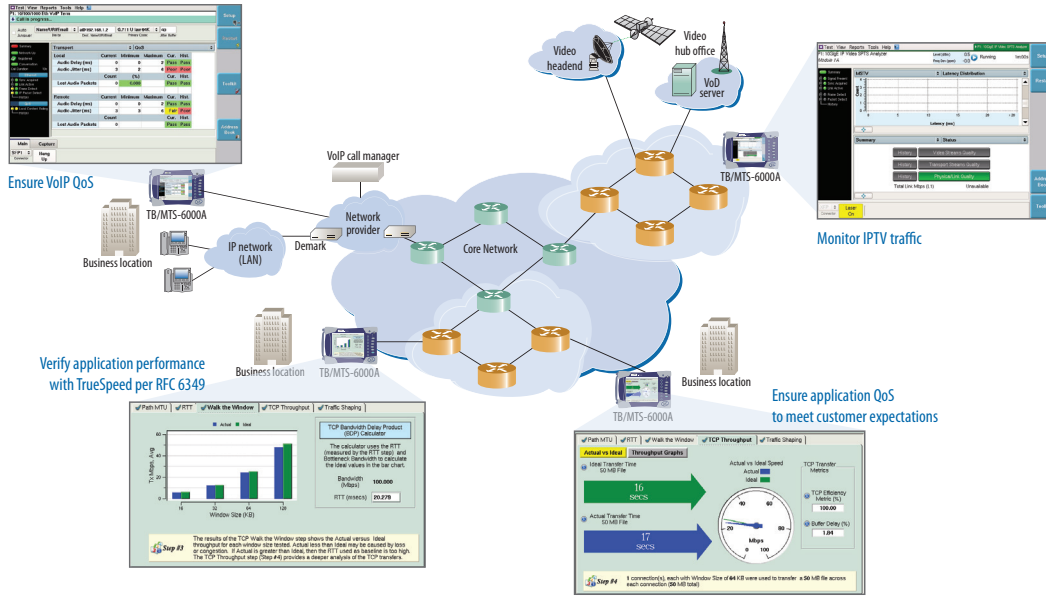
Ensure VoIP QoS

TB/MTS-6000A

Business location

IP network (LAN)

Demark

VoIP call manager

Network provider

Core Network

Video headend

Video hub office

VoD server

TB/MTS-6000A

Monitor IPTV traffic

Business location

TB/MTS-6000A

Verify application performance with TrueSpeed per RFC 6349

Business location

TB/MTS-6000A

Ensure application QoS to meet customer expectations

Path MTU | RTT | Walk the Window | TCP Throughput | Traffic Shaping

Actual | Ideal

Tx Mbps, Avg

Window Size (KB)

TCP Bandwidth Delay Product (BDP) Calculator

The calculator uses the RTT (measured by the RTT step) and Bottleneck Bandwidth to calculate the Ideal values in the bar chart.

Bandwidth (Mbps) 100.000

RTT (msecs) 20.270

Step #3 The results of the TCP Walk the Window step shows the Actual versus Ideal throughput for each window size tested. Actual less than Ideal may be caused by loss or congestion. If Actual is greater than Ideal, then the RTT used as baseline is too high. The TCP Throughput step (Step #4) provides a deeper analysis of the TCP transfers.

Path MTU | RTT | Walk the Window | TCP Throughput | Traffic Shaping

Actual vs Ideal | Throughput Graphs

Ideal Transfer Time 50 MB File

16 secs

Actual Transfer Time 50 MB File

17 secs

Actual vs Ideal Speed

Actual

Ideal

Mbps

TCP Transfer Metrics

TCP Efficiency Metric (%) 100.00

Buffer Delay (%) 1.84

Step #4 1 connection(s), each with Window Size of 64 KB were used to transfer a 50 MB file across each connection (50 MB total)